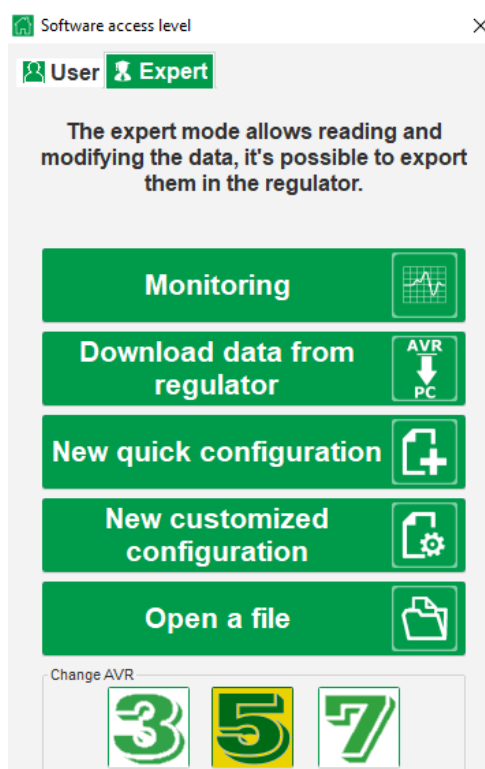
Software access level

×

User
Expert

The expert mode allows reading and modifying the data, it's possible to export them in the regulator.

Monitoring

Download data from regulator

AVR
PC

New quick configuration

New customized configuration

Open a file

Change AVR

3
5
7